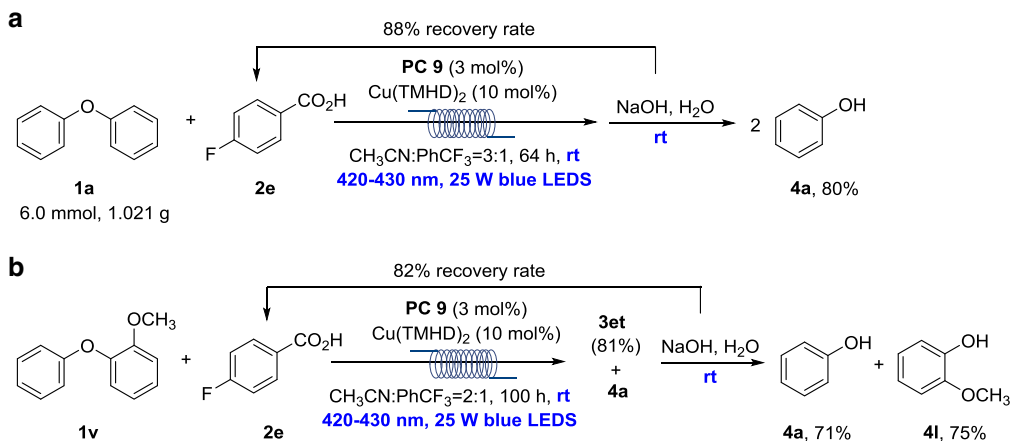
a

88% recovery rate

O

+

F

$CO_2H$

**PC 9** (3 mol%)
$Cu(TMHD)_2$ (10 mol%)

$CH_3CN:PhCF_3$=3:1, 64 h, rt
420-430 nm, 25 W blue LEDS

NaOH, $H_2O$
rt

2

OH

**1a**
6.0 mmol, 1.021 g

**2e**

**4a**, 80%

b

82% recovery rate

$OCH_3$

O

+

F

$CO_2H$

**PC 9** (3 mol%)
$Cu(TMHD)_2$ (10 mol%)

$CH_3CN:PhCF_3$=2:1, 100 h, rt
420-430 nm, 25 W blue LEDS

**3et**
(81%)
+
**4a**

NaOH, $H_2O$
rt

OH

+

OH

$OCH_3$

**1v**

**2e**

**4a**, 71%

**4l**, 75%